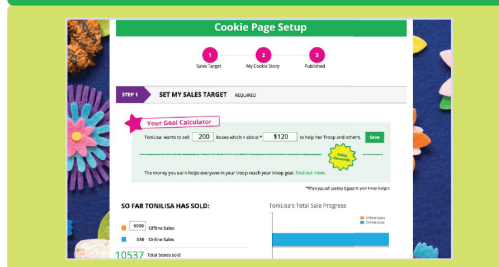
Cookie Page Setup

1 Sales Target
2 My Cookie Story
3 Published

STEP 1 SET MY SALES TARGET REQUIRED

Your Goal Calculator

ToniLisa wants to sell 200 boxes which = about * $120 to help her Troop and others. Save

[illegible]

The money you earn helps everyone in your troop reach your troop goal. Find out more.

*When you sell cookies it goes to your troop budget.

SO FAR TONILISA HAS SOLD:

9999 Offline Sales
538 Online Sales

10537 Total boxes sold

ToniLisa's Total Sale Progress

Offline Sales
Online Sales